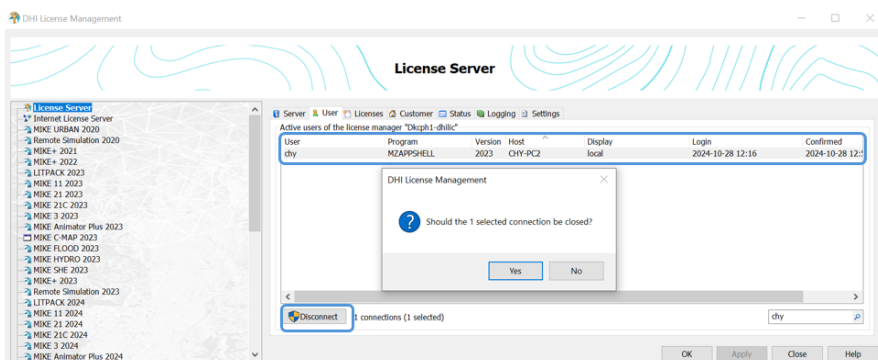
DHI License Management

License Server

License Server
Internet License Server
MIKE URBAN 2020
Remote Simulation 2020
MIKE+ 2021
MIKE+ 2022
LITPACK 2023
MIKE 11 2023
MIKE 21 2023
MIKE 21C 2023
MIKE 3 2023
MIKE Animator Plus 2023
MIKE C-MAP 2023
MIKE FLOOD 2023
MIKE HYDRO 2023
MIKE SHE 2023
MIKE+ 2023
Remote Simulation 2023
LITPACK 2024
MIKE 11 2024
MIKE 21 2024
MIKE 21C 2024
MIKE 3 2024
MIKE Animator Plus 2024

Server | User | Licenses | Customer | Status | Logging | Settings

Active users of the license manager "Dkcph1-dhilic"

| User | Program | Version | Host | Display | Login | Confirmed |
|---|---|---|---|---|---|---|
| chy | MZAPPSHELL | 2023 | CHY-PC2 | local | 2024-10-28 12:16 | 2024-10-28 12: |

DHI License Management

Should the 1 selected connection be closed?

Yes | No

Disconnect | 1 connections (1 selected) | chy

OK | Apply | Close | Help